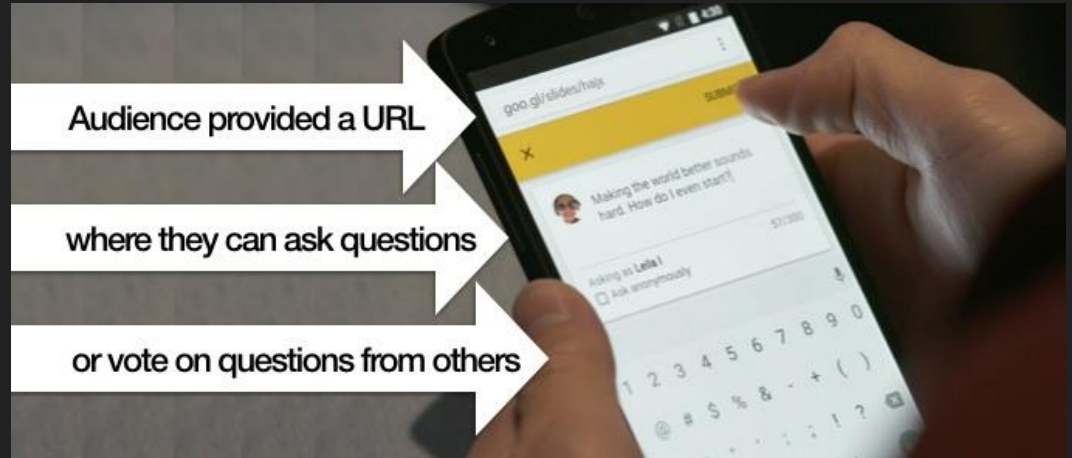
Audience provided a URL

where they can ask questions

or vote on questions from others

4:20

goo.gl/slides/hajx

SUBMIT

×

Making the world better sounds hard. How do I even start?

57/300

Asking as Leila I

Ask anonymously

1 2 3 4 5 6 7 8 9 0

@ # $ % & - + ( )

: ; ! ?